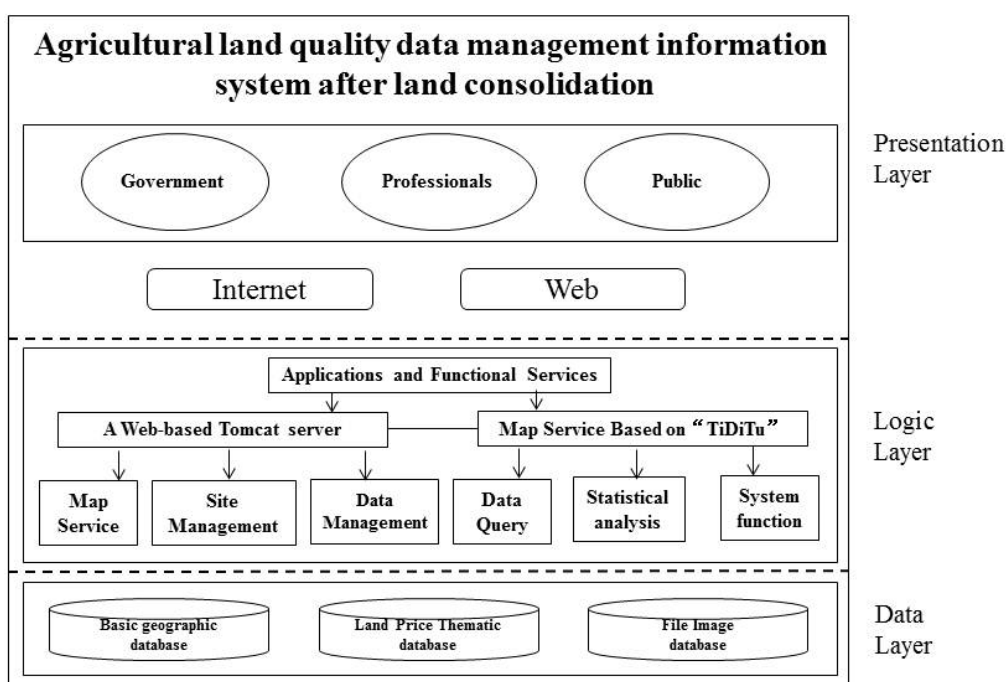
Agricultural land quality data management information system after land consolidation

Government

Professionals

Public

Internet

Web

Presentation Layer

Applications and Functional Services

A Web-based Tomcat server

Map Service Based on "TiDiTu"

Map Service

Site Management

Data Management

Data Query

Statistical analysis

System function

Logic Layer

Basic geographic database

Land Price Thematic database

File Image database

Data Layer